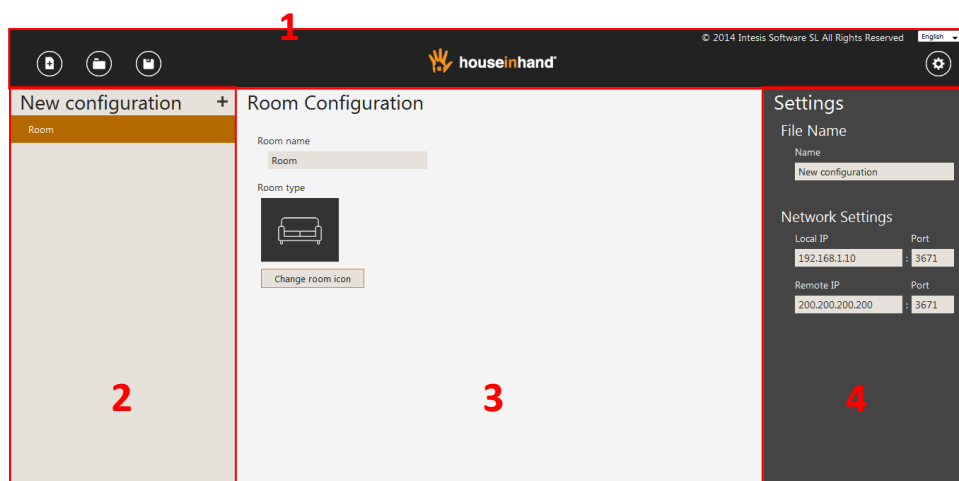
1

© 2014 Intesis Software SL All Rights Reserved

English

houseinhand

New configuration +

Room

Room Configuration

Room name

Room

Room type

Change room icon

Settings

File Name

Name

New configuration

Network Settings

Local IP

Port

192.168.1.10

:

3671

Remote IP

Port

200.200.200.200

:

3671

2

3

4